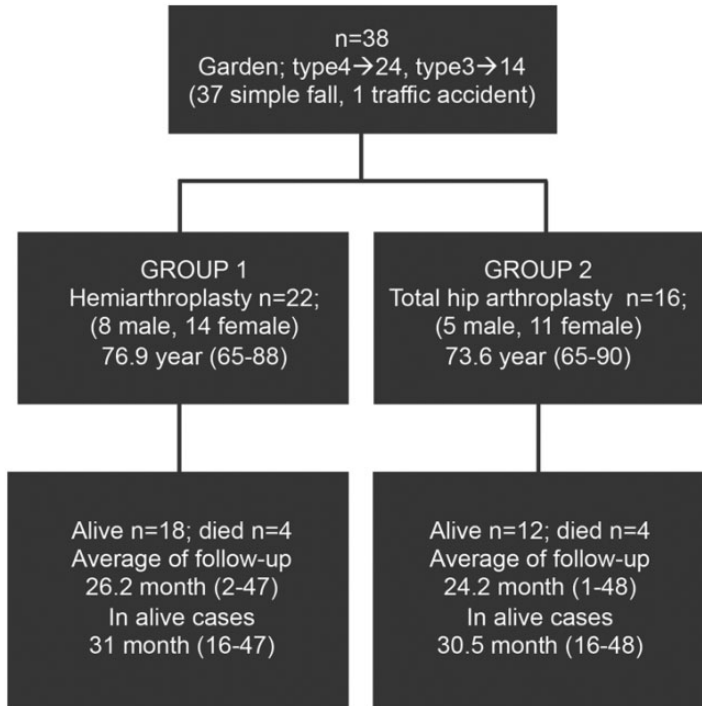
n=38
Garden; type4→24, type3→14
(37 simple fall, 1 traffic accident)

GROUP 1
Hemiarthroplasty n=22;
(8 male, 14 female)
76.9 year (65-88)

GROUP 2
Total hip arthroplasty n=16;
(5 male, 11 female)
73.6 year (65-90)

Alive n=18; died n=4
Average of follow-up
26.2 month (2-47)
In alive cases
31 month (16-47)

Alive n=12; died n=4
Average of follow-up
24.2 month (1-48)
In alive cases
30.5 month (16-48)